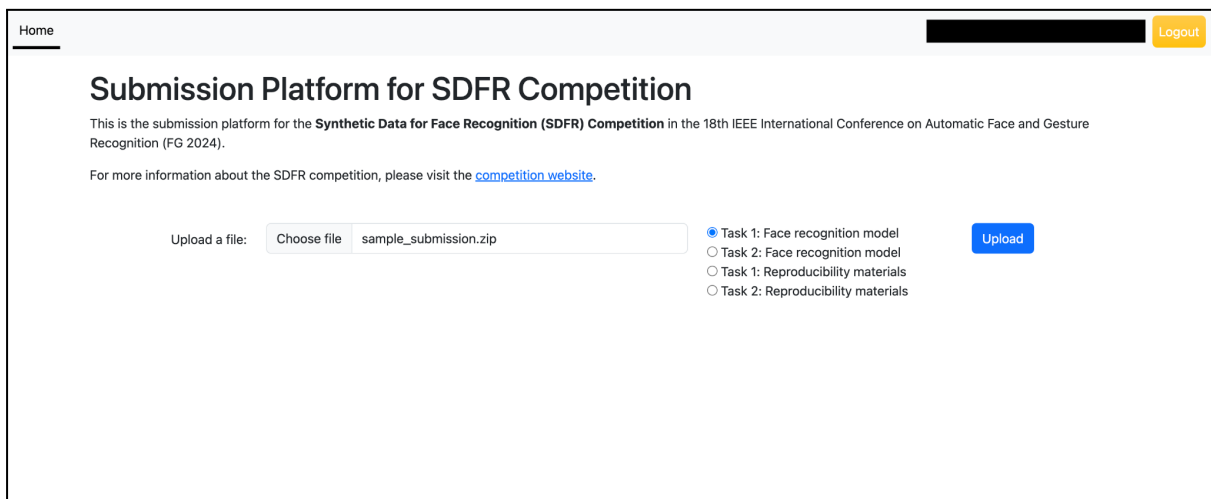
Home

Logout

# Submission Platform for SDFR Competition

This is the submission platform for the **Synthetic Data for Face Recognition (SDFR) Competition** in the 18th IEEE International Conference on Automatic Face and Gesture Recognition (FG 2024).

For more information about the SDFR competition, please visit the competition website.

Upload a file: Choose file sample_submission.zip

Task 1: Face recognition model
Task 2: Face recognition model
Task 1: Reproducibility materials
Task 2: Reproducibility materials

Upload